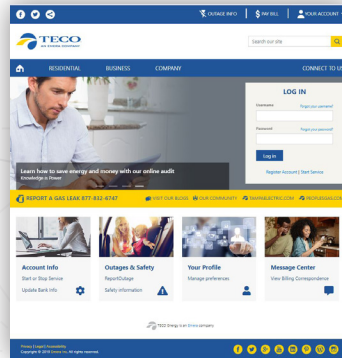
OUTAGE INFO | PAY BILL | YOUR ACCOUNT

TECO
PEOPLES GAS

Search our site

RESIDENTIAL BUSINESS COMPANY CONNECT TO US

LOG IN
Username Forgot your username?
Password Forgot your password?
Log in
Register Account | Start Service

Learn how to save energy and money with our online audit
Knowledge is Power

REPORT A GAS LEAK 877-832-6747 VISIT OUR BLOGS OUR COMMUNITY TAMPAELECTRIC.COM PEOPLESGAS.COM

Account Info
Start or Stop Service
Update Bank Info

Outages & Safety
Report Outage
Safety information

Your Profile
Manage preferences

Message Center
View Billing Correspondence

TECO Energy is an Emera company.

Privacy | Legal | Accessibility
Copyright © 2016 tecoenergy.com. All rights reserved.